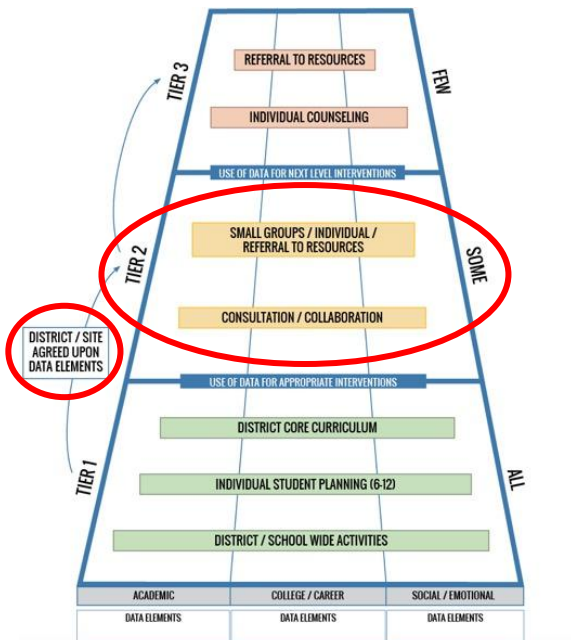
TIER 3

REFERRAL TO RESOURCES

INDIVIDUAL COUNSELING

FEW

USE OF DATA FOR NEXT LEVEL INTERVENTIONS

TIER 2

SMALL GROUPS / INDIVIDUAL / REFERRAL TO RESOURCES

CONSULTATION / COLLABORATION

SOME

DISTRICT / SITE AGREED UPON DATA ELEMENTS

USE OF DATA FOR APPROPRIATE INTERVENTIONS

TIER 1

DISTRICT CORE CURRICULUM

INDIVIDUAL STUDENT PLANNING (6-12)

DISTRICT / SCHOOL WIDE ACTIVITIES

ALL

| ACADEMIC | COLLEGE / CAREER | SOCIAL / EMOTIONAL |
|---|---|---|
| DATA ELEMENTS | DATA ELEMENTS | DATA ELEMENTS |